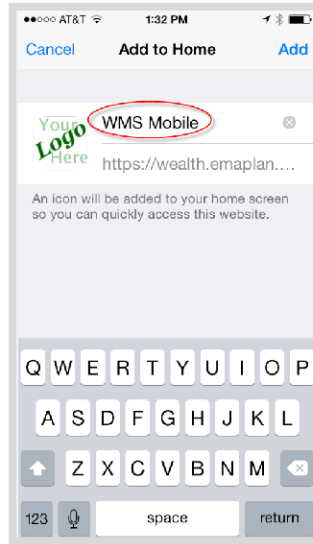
●●○○○ AT&T 1:32 PM

Cancel Add to Home Add

Your Logo Here

WMS Mobile

https://wealth.emaplan....

An icon will be added to your home screen so you can quickly access this website.

Q W E R T Y U I O P
A S D F G H J K L
Z X C V B N M
123 space return